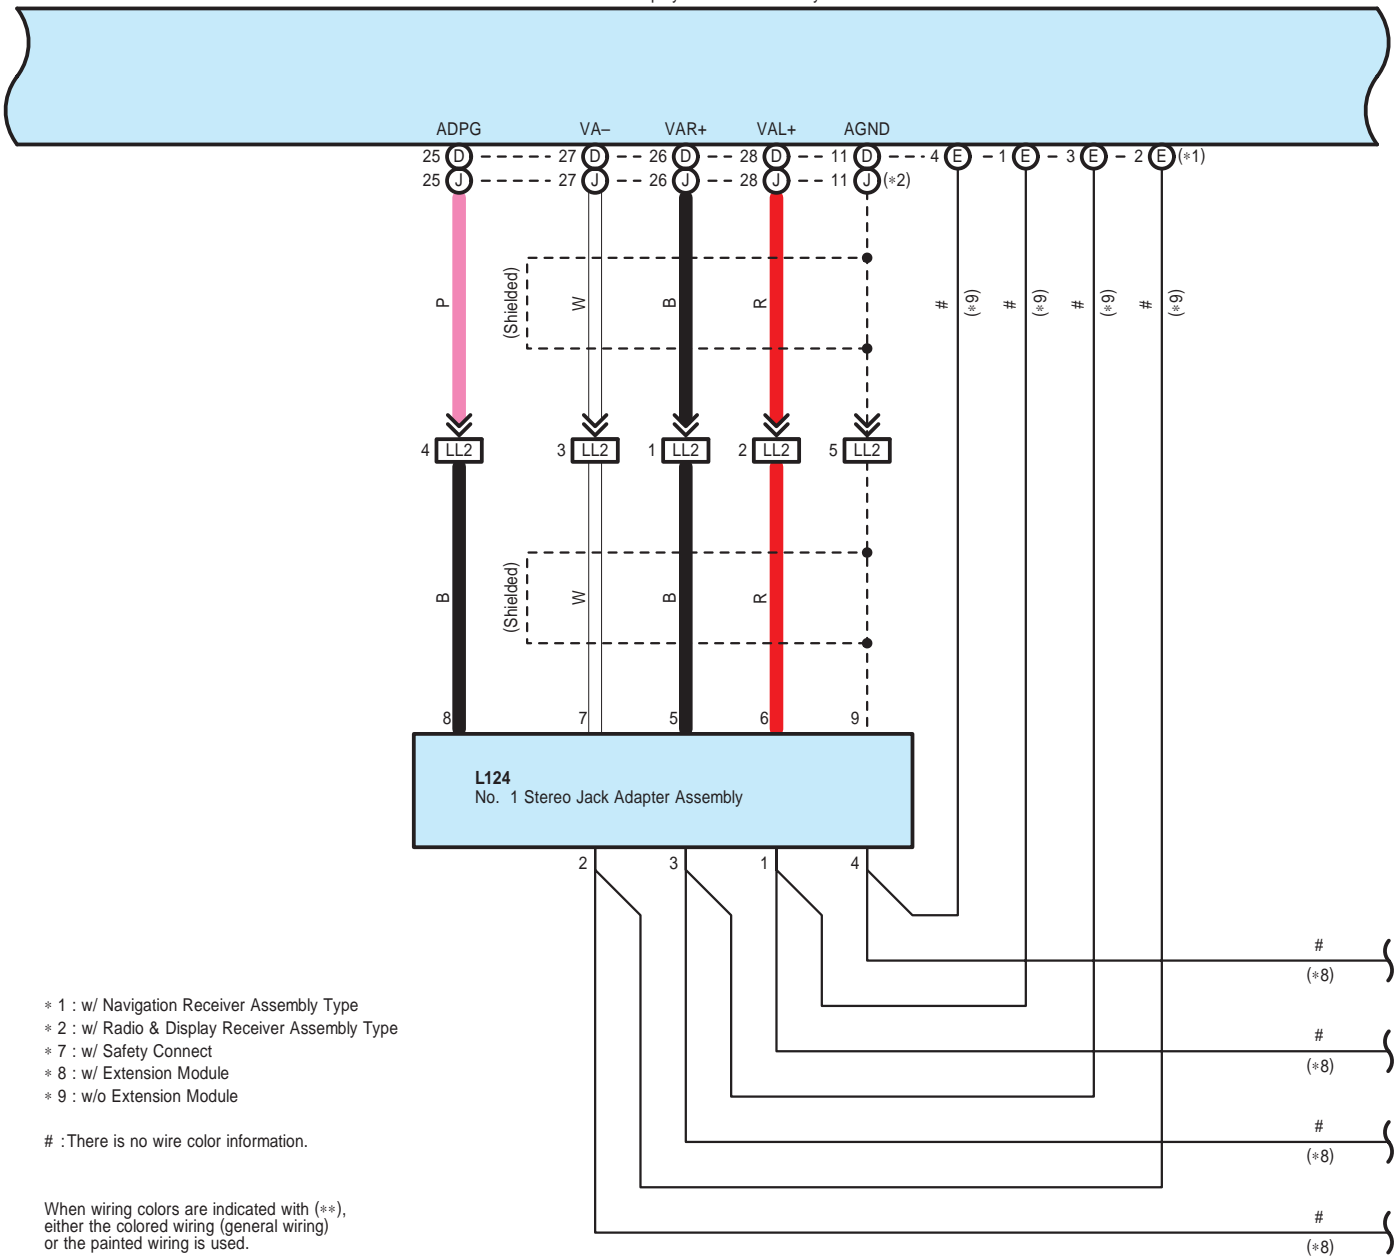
ADPG VA– VAR+ VAL+ AGND

25 D 27 D 26 D 28 D 11 D 4 E 1 E 3 E 2 E (∗1)

25 J 27 J 26 J 28 J 11 J (∗2)

P

(Shielded)

W

B

R

# (∗9) # (∗9) # (∗9) # (∗9)

4 LL2 3 LL2 1 LL2 2 LL2 5 LL2

B

(Shielded)

W

B

R

8 7 5 6 9

L124
No. 1 Stereo Jack Adapter Assembly

2 3 1 4

#
(∗8)

#
(∗8)

#
(∗8)

#
(∗8)

∗ 1 : w/ Navigation Receiver Assembly Type
∗ 2 : w/ Radio & Display Receiver Assembly Type
∗ 7 : w/ Safety Connect
∗ 8 : w/ Extension Module
∗ 9 : w/o Extension Module

# : There is no wire color information.

When wiring colors are indicated with (∗∗), either the colored wiring (general wiring) or the painted wiring is used.